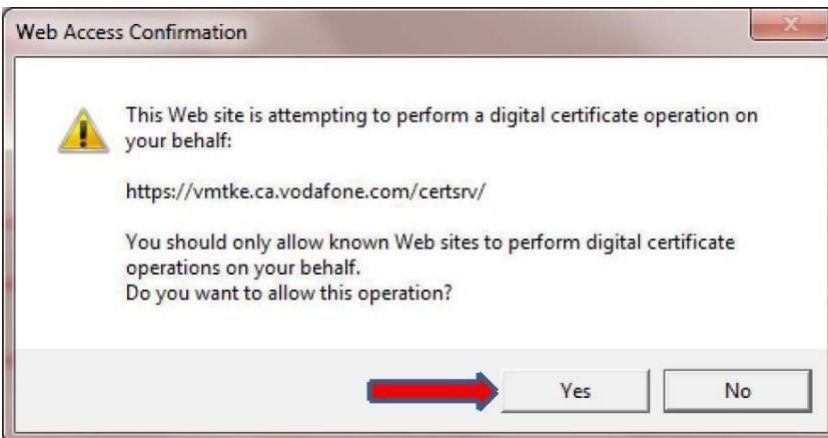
Web Access Confirmation

This Web site is attempting to perform a digital certificate operation on your behalf:

https://vmtke.ca.vodafone.com/certsrv/

You should only allow known Web sites to perform digital certificate operations on your behalf.
Do you want to allow this operation?

Yes

No